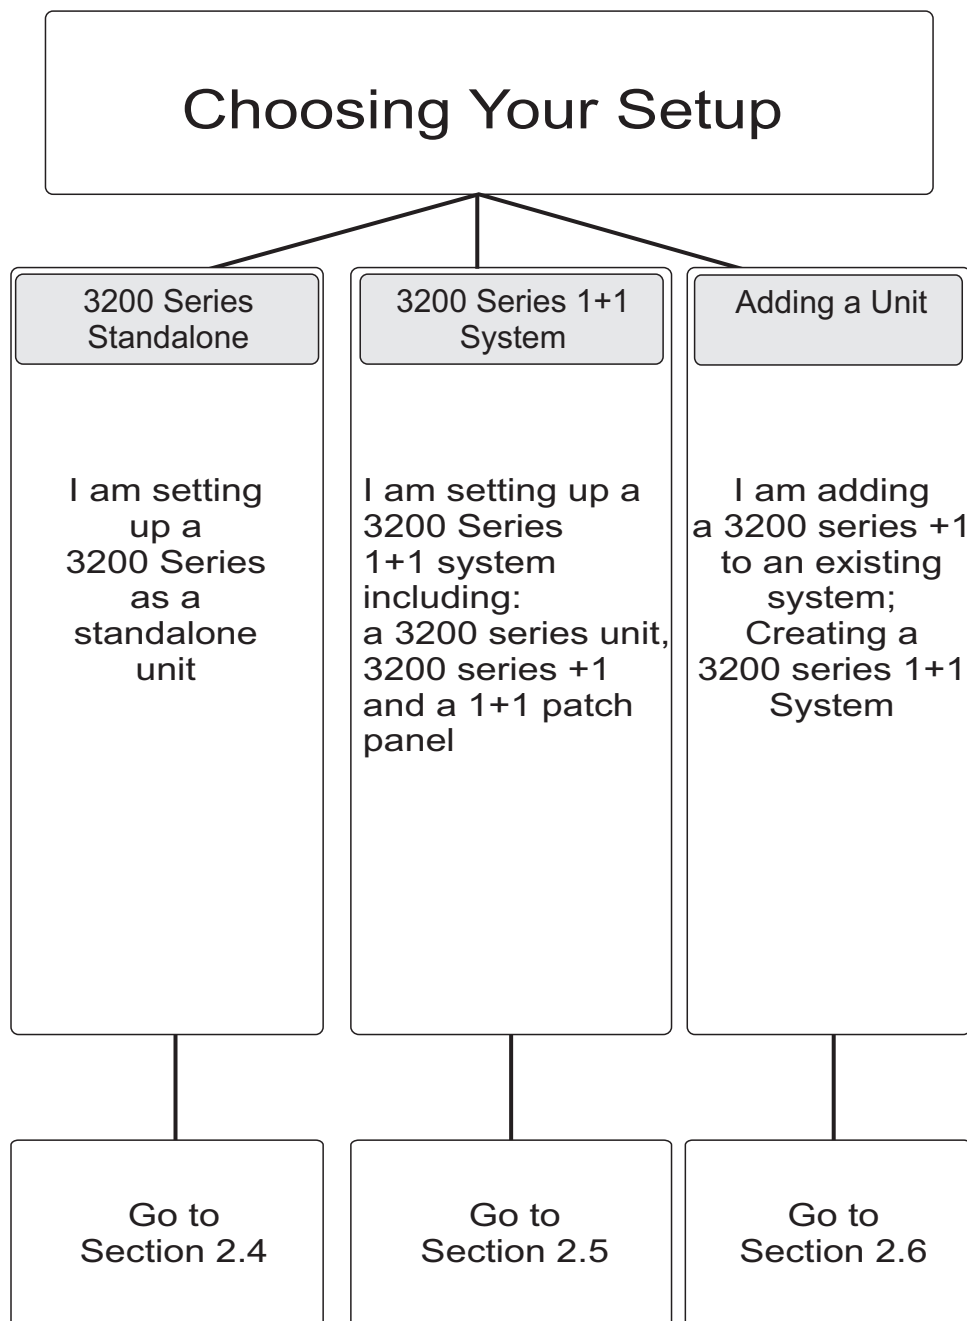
Choosing Your Setup

3200 Series Standalone

I am setting up a 3200 Series as a standalone unit

Go to Section 2.4

3200 Series 1+1 System

I am setting up a 3200 Series 1+1 system including: a 3200 series unit, 3200 series +1 and a 1+1 patch panel

Go to Section 2.5

Adding a Unit

I am adding a 3200 series +1 to an existing system; Creating a 3200 series 1+1 System

Go to Section 2.6